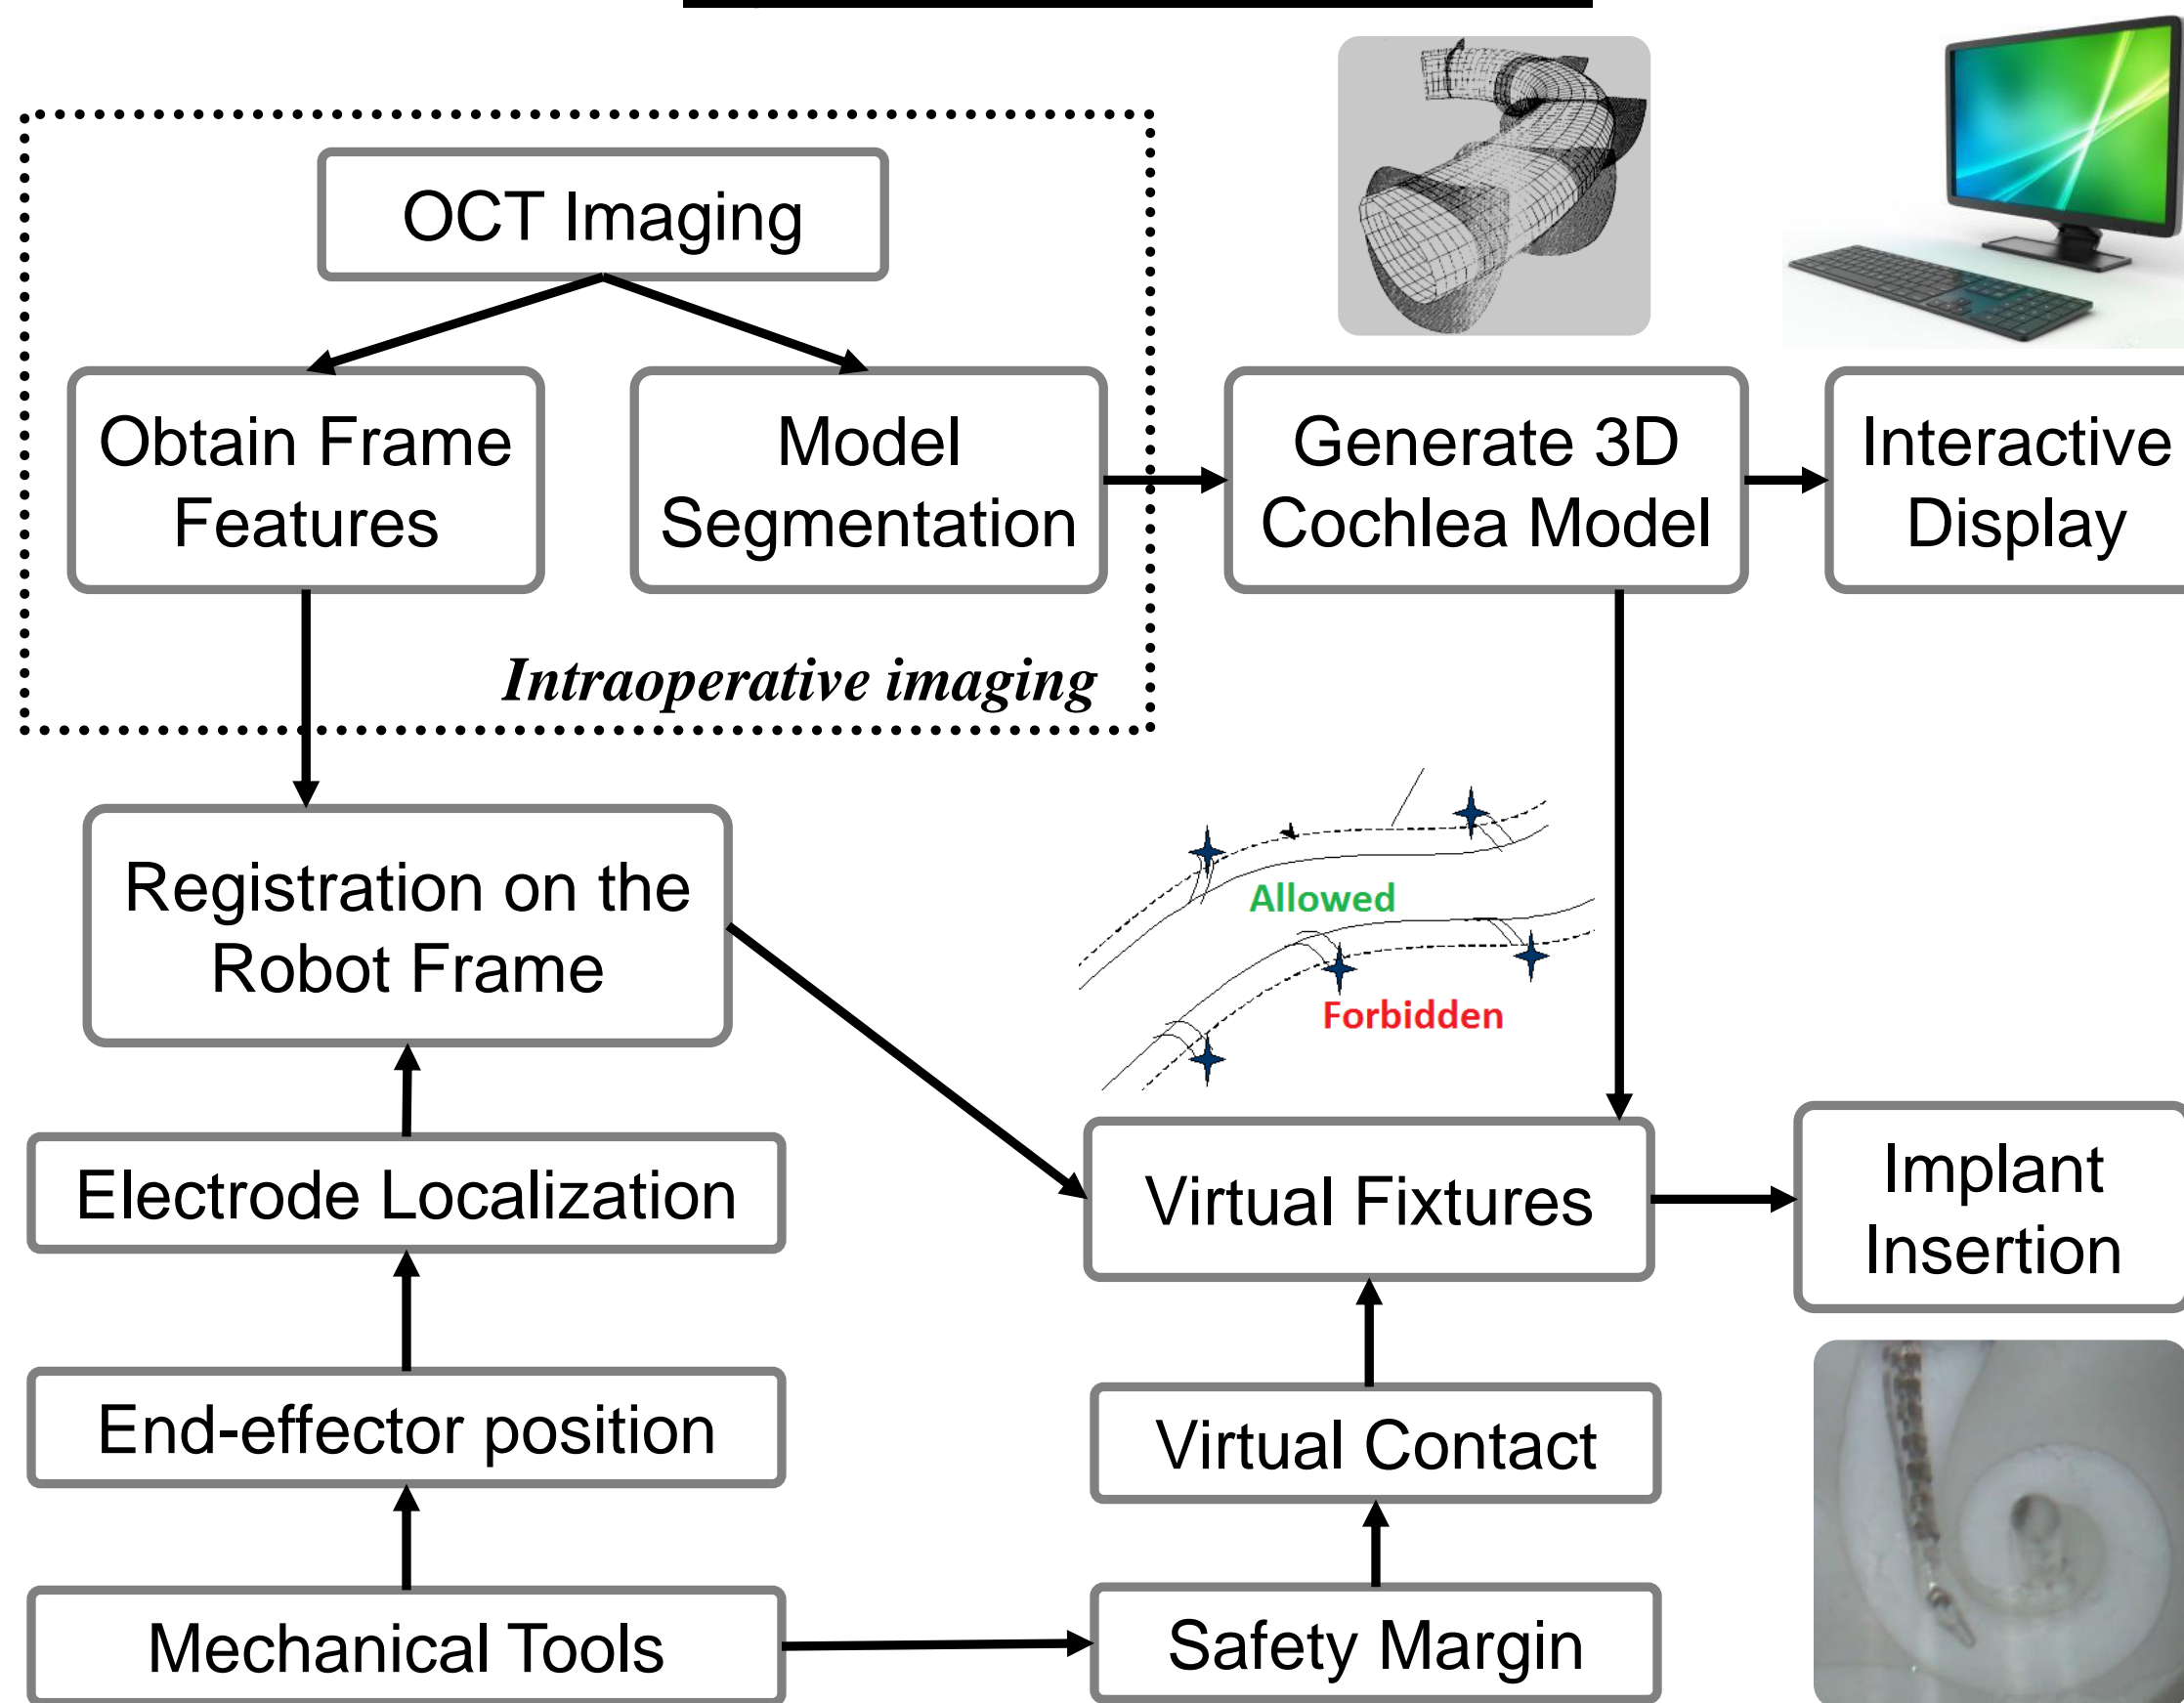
OCT Imaging

Obtain Frame Features

Model Segmentation

Intraoperative imaging

Generate 3D Cochlea Model

Interactive Display

Registration on the Robot Frame

Allowed

Forbidden

Electrode Localization

Virtual Fixtures

Implant Insertion

End-effector position

Virtual Contact

Mechanical Tools

Safety Margin